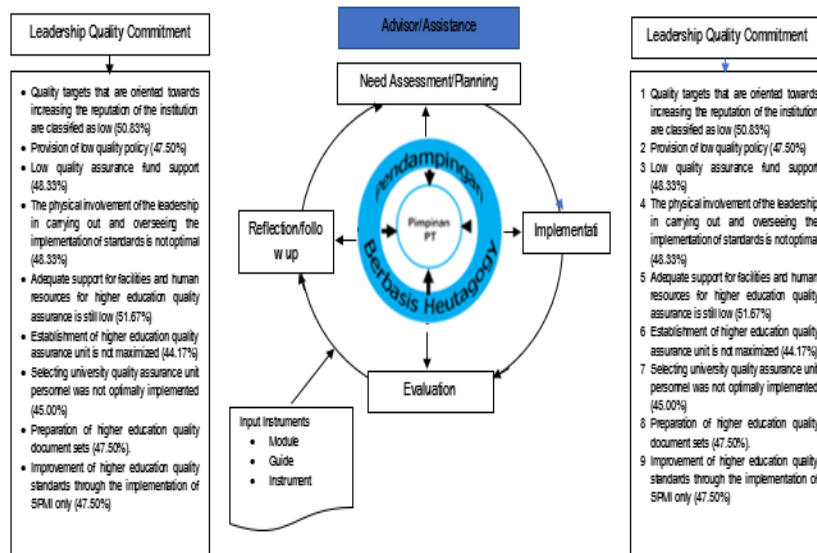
Leadership Quality Commitment

- Quality targets that are oriented towards increasing the reputation of the institution are classified as low (50.83%)
- Provision of low quality policy (47.50%)
- Low quality assurance fund support (48.33%)
- The physical involvement of the leadership in carrying out and overseeing the implementation of standards is not optimal (48.33%)
- Adequate support for facilities and human resources for higher education quality assurance is still low (51.67%)
- Establishment of higher education quality assurance unit is not maximized (44.17%)
- Selecting university quality assurance unit personnel was not optimally implemented (45.00%)
- Preparation of higher education quality document sets (47.50%)
- Improvement of higher education quality standards through the implementation of SPMI only (47.50%)

Advisor/Assistance

Need Assessment/Planning

Pendampingan Berbasis Heutagogy

Pimpinan PT

Reflection/follow up

Implementati

Evaluation

Input Instruments
- Module
- Guide
- Instrument

Leadership Quality Commitment

1 Quality targets that are oriented towards increasing the reputation of the institution are classified as low (50.83%)
2 Provision of low quality policy (47.50%)
3 Low quality assurance fund support (48.33%)
4 The physical involvement of the leadership in carrying out and overseeing the implementation of standards is not optima
5 Adequate support for facilities and human resources for higher education quality assurance is still low (51.67%)
6 Establishment of higher education quality assurance unit is not maximized (44.17%)
7 Selecting university quality assurance unit personnel was not optimally implemented (45.00%)
8 Preparation of higher education quality document sets (47.50%).
9 Improvement of higher education quality standards through the implementation of SPMI only (47.50%)